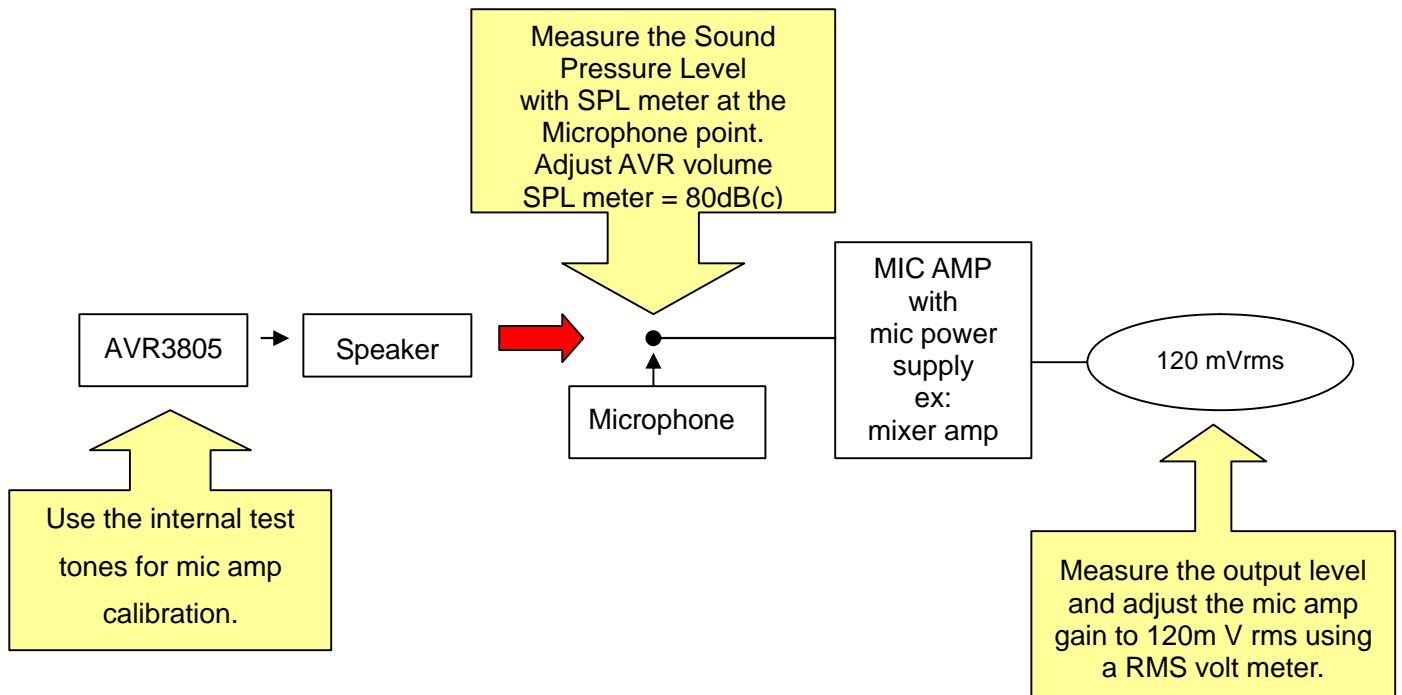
Measure the Sound Pressure Level with SPL meter at the Microphone point. Adjust AVR volume SPL meter = 80dB(c)

AVR3805

Speaker

Microphone

MIC AMP with mic power supply ex: mixer amp

120 mVrms

Use the internal test tones for mic amp calibration.

Measure the output level and adjust the mic amp gain to 120m V rms using a RMS volt meter.